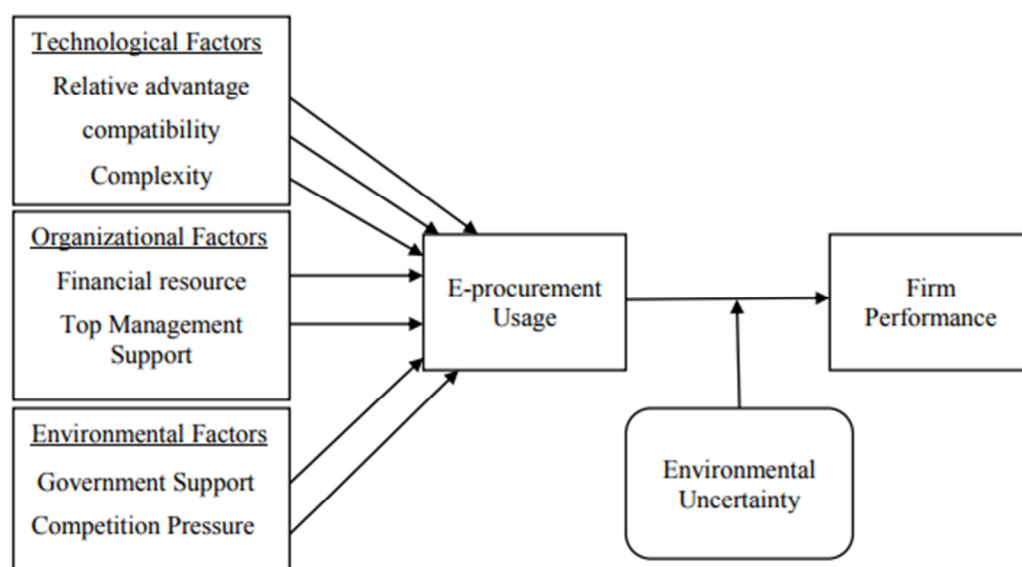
Technological Factors
Relative advantage
compatibility
Complexity

Organizational Factors
Financial resource
Top Management Support

Environmental Factors
Government Support
Competition Pressure

E-procurement Usage

Firm Performance

Environmental Uncertainty